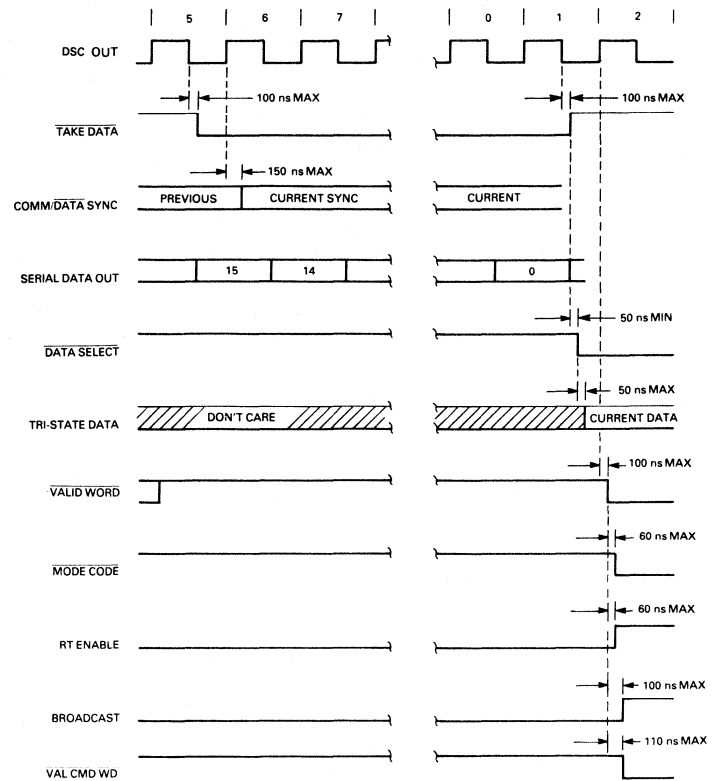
5
6
7
0
1
2

DSC OUT

100 ns MAX
100 ns MAX

$\overline{\text{TAKE DATA}}$

150 ns MAX

COMM/$\overline{\text{DATA}}$ SYNC
PREVIOUS
CURRENT SYNC
CURRENT

SERIAL DATA OUT
15
14
0

50 ns MIN

$\overline{\text{DATA SELECT}}$

50 ns MAX

TRI-STATE DATA
DON'T CARE
CURRENT DATA

100 ns MAX

$\overline{\text{VALID WORD}}$

60 ns MAX

$\overline{\text{MODE CODE}}$

60 ns MAX

RT ENABLE

100 ns MAX

BROADCAST

110 ns MAX

VAL CMD WD